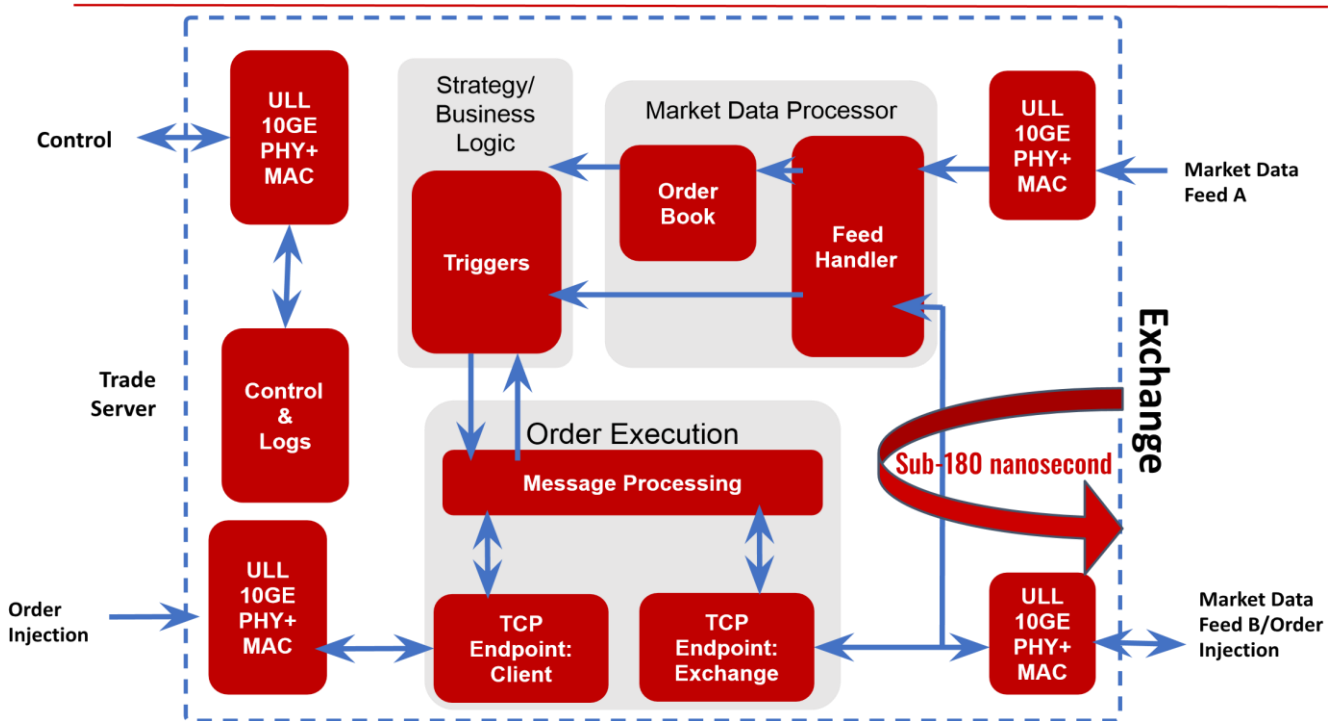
Control

ULL 10GE PHY+ MAC

Strategy/ Business Logic

Triggers

Market Data Processor

Order Book

Feed Handler

ULL 10GE PHY+ MAC

Market Data Feed A

Trade Server

Control & Logs

Order Execution

Message Processing

Sub-180 nanosecond

Exchange

Order Injection

ULL 10GE PHY+ MAC

TCP Endpoint: Client

TCP Endpoint: Exchange

ULL 10GE PHY+ MAC

Market Data Feed B/Order Injection